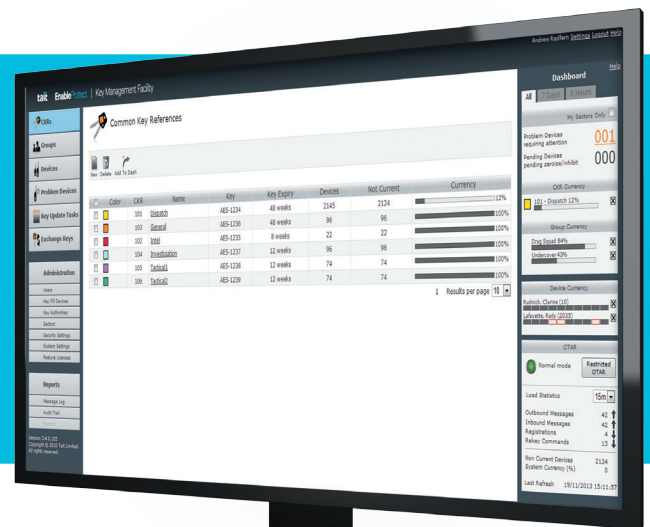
Andrew Redfern Settings Logout Help

tait EnableProtect | Key Management Facility

Help

CKRs
Groups
Devices
Problem Devices
Key Update Tasks
Exchange Keys

Administration
Users
Key Fill Devices
Key Authorities
Sectors
Security Settings
System Settings
Feature Licenses

Reports
Message Log
Audit Trail
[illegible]

Version 3.4.0.103
Copyright © 2013 Tait Limited.
All rights reserved.

Common Key References

New Delete Add To Dash

| | Color | CKR | Name | Key | Key Expiry | Devices | Not Current | Currency |
|---|---|---|---|---|---|---|---|---|
| | | 101 | Dispatch | AES-1234 | 48 weeks | 2145 | 2124 | 12% |
| | | 103 | General | AES-1236 | 48 weeks | 96 | 96 | 100% |
| | | 102 | Intel | AES-1235 | 8 weeks | 22 | 22 | 100% |
| | | 104 | Investigation | AES-1237 | 12 weeks | 96 | 96 | 100% |
| | | 105 | Tactical1 | AES-1238 | 12 weeks | 74 | 74 | 100% |
| | | 106 | Tactical2 | AES-1239 | 12 weeks | 74 | 74 | 100% |

1 Results per page 10

Dashboard
All 7 Days 8 Hours

My Sectors Only
Problem Devices requiring attention 001
Pending Devices pending zeroize/inhibit 000

CKR Currency
101 - Dispatch 12%

Group Currency
Drug Squad 84%
Undercover 43%

Device Currency
Rudnick, Clarine (10)
Lafayette, Rady (2035)

OTAR
Normal mode
Restricted OTAR

Load Statistics 15m
Outbound Messages 42
Inbound Messages 42
Registrations 4
Rekey Commands 15

Non Current Devices 2124
System Currency (%) 0

Last Refresh 19/11/2013 15:11:57